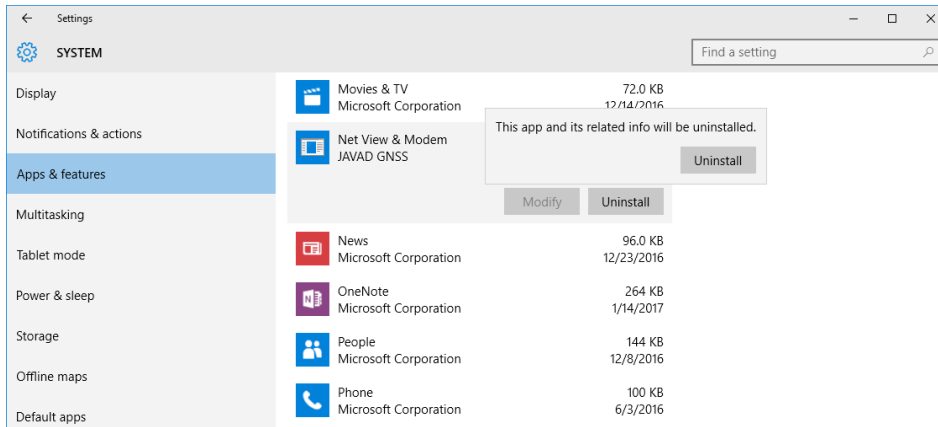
Settings

SYSTEM

Find a setting

Display

Notifications & actions

Apps & features

Multitasking

Tablet mode

Power & sleep

Storage

Offline maps

Default apps

Movies & TV
Microsoft Corporation
72.0 KB
12/14/2016

Net View & Modem
JAVAD GNSS

This app and its related info will be uninstalled.

Uninstall

Modify

Uninstall

News
Microsoft Corporation
96.0 KB
12/23/2016

OneNote
Microsoft Corporation
264 KB
1/14/2017

People
Microsoft Corporation
144 KB
12/8/2016

Phone
Microsoft Corporation
100 KB
6/3/2016